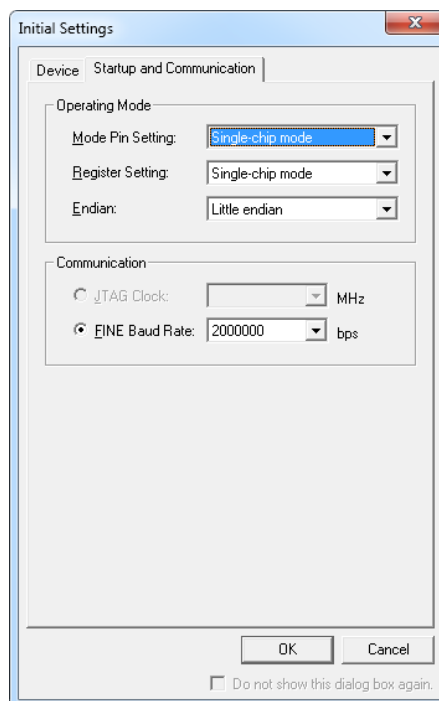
Initial Settings

Device | Startup and Communication

Operating Mode

Mode Pin Setting: Single-chip mode

Register Setting: Single-chip mode

Endian: Little endian

Communication

JTAG Clock: MHz

FINE Baud Rate: 2000000 bps

OK | Cancel

Do not show this dialog box again.